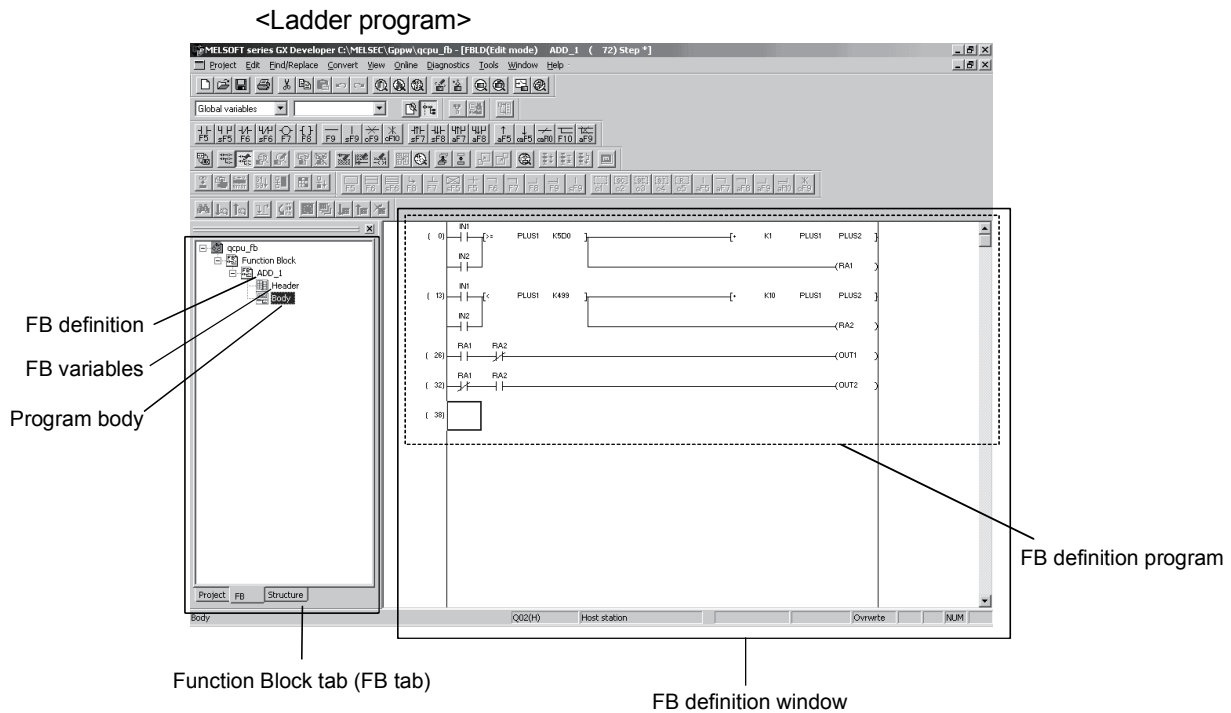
<Ladder program>

MELSOFT series GX Developer C:\MELSEC\Gppw\qcpu_fb - [FBLD(Edit mode) ADD_1 ( 72) Step *]

Project Edit Find/Replace Convert View Online Diagnostics Tools Window Help

Global variables

qcpu_fb
Function Block
ADD_1
Header
Body

Project FB Structure

( 0) IN1 >= PLUS1 K5D0 + K1 PLUS1 PLUS2
IN2 (RA1)
( 13) IN1 < PLUS1 K499 + K10 PLUS1 PLUS2
IN2 (RA2)
( 26) RA1 RA2 (OUT1)
( 32) RA1 RA2 (OUT2)
( 38)

Body Q02(H) Host station Ovrwrte NUM

FB definition

FB variables

Program body

FB definition program

Function Block tab (FB tab)

FB definition window